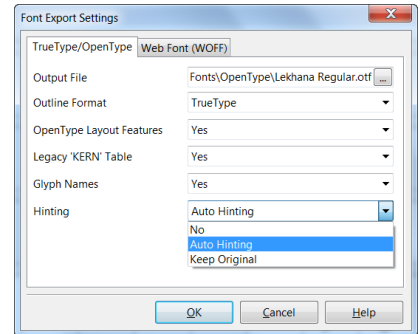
Font Export Settings

TrueType/OpenType | Web Font (WOFF)

Output File | Fonts\OpenType\Lekhana Regular.otf ...
Outline Format | TrueType
OpenType Layout Features | Yes
Legacy 'KERN' Table | Yes
Glyph Names | Yes
Hinting | Auto Hinting

No
Auto Hinting
Keep Original

OK | Cancel | Help